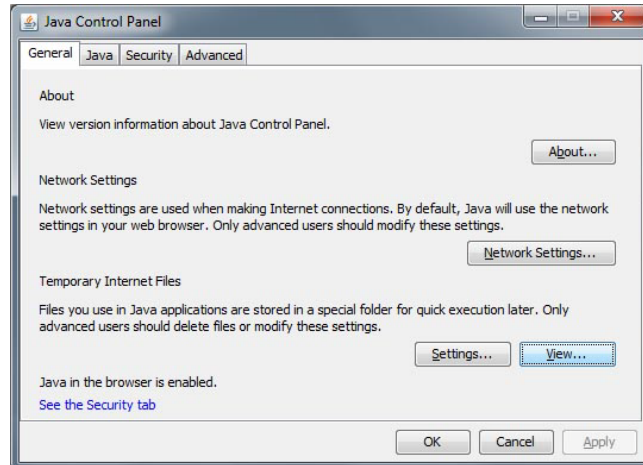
Java Control Panel

General | Java | Security | Advanced

About

View version information about Java Control Panel.

About...

Network Settings

Network settings are used when making Internet connections. By default, Java will use the network settings in your web browser. Only advanced users should modify these settings.

Network Settings...

Temporary Internet Files

Files you use in Java applications are stored in a special folder for quick execution later. Only advanced users should delete files or modify these settings.

Settings... View...

Java in the browser is enabled.

See the Security tab

OK Cancel Apply